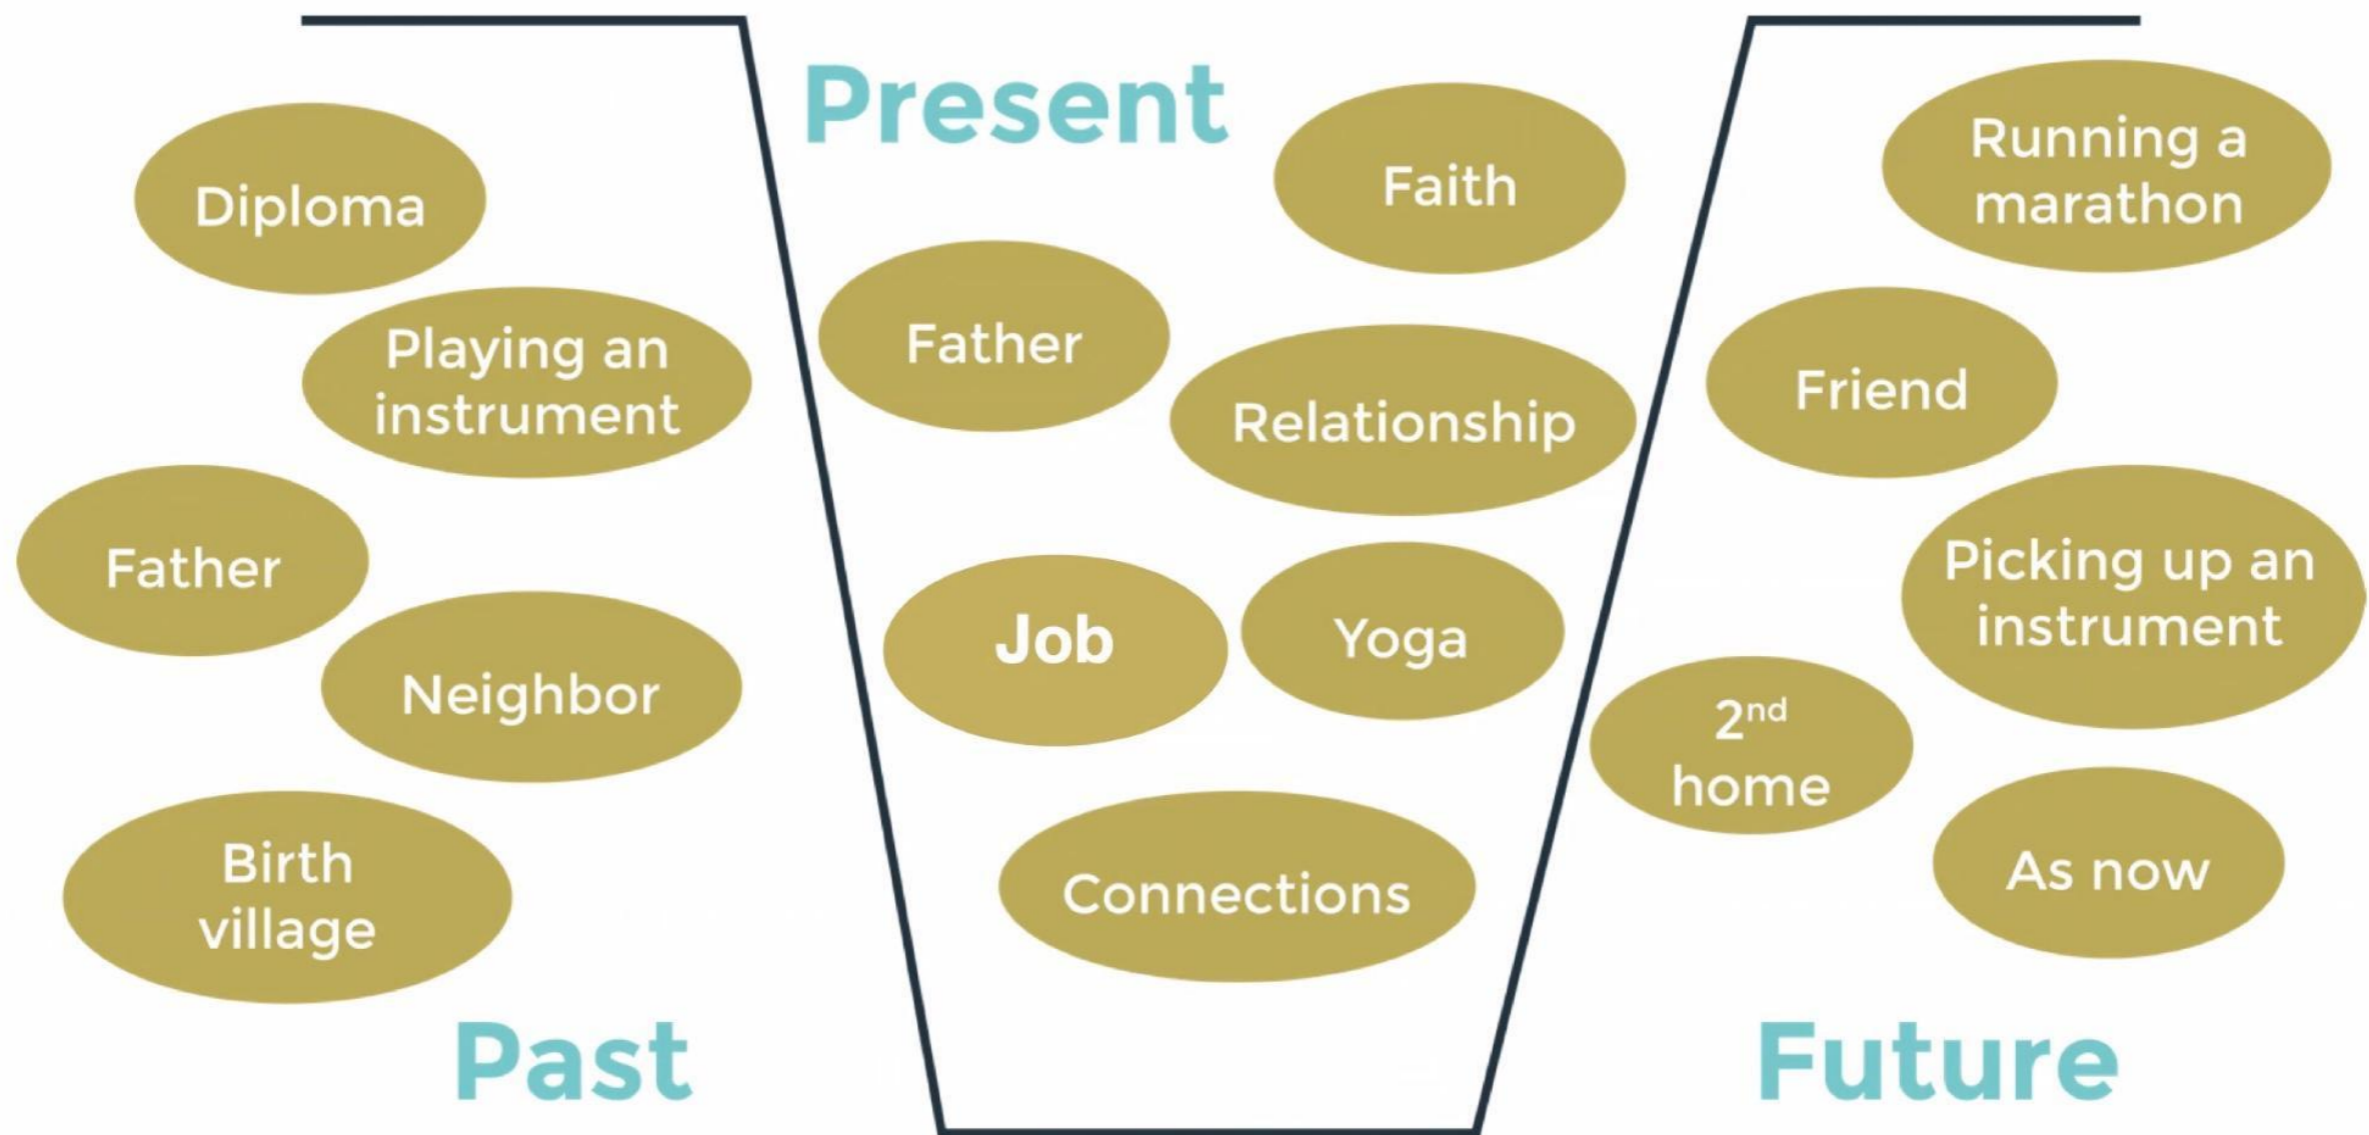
Present

Diploma

Playing an instrument

Father

Neighbor

Birth village

Past

Faith

Father

Relationship

Job

Yoga

Connections

Running a marathon

Friend

Picking up an instrument

$2^{nd}$ home

As now

Future